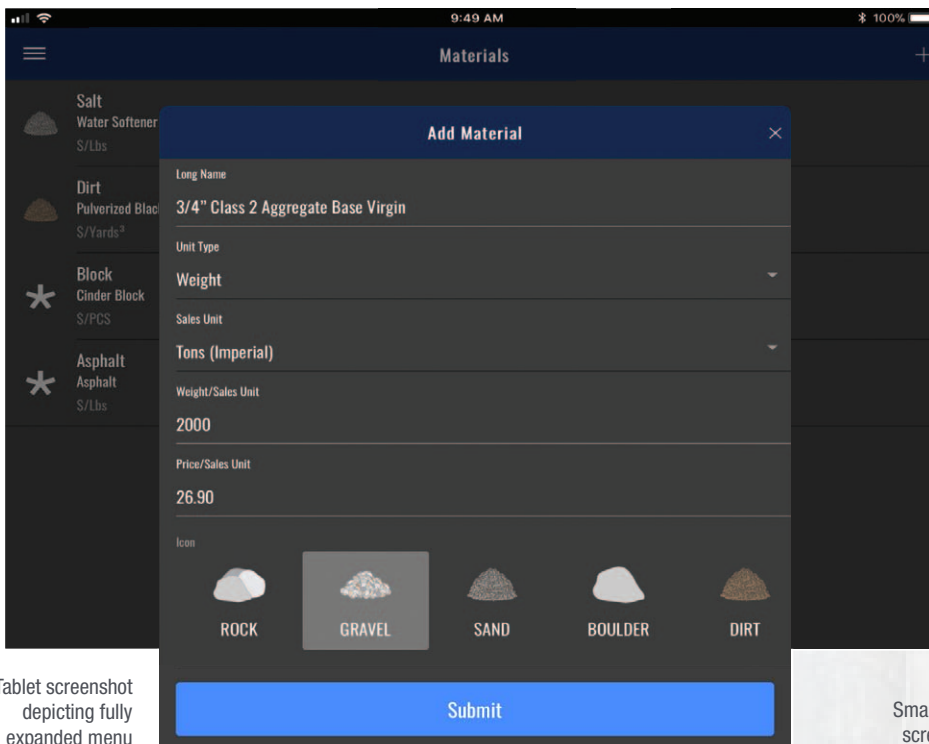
9:49 AM
100%

Materials

Salt
Water Softener
S/Lbs

Dirt
Pulverized Blac
S/Yards³

Block
Cinder Block
S/PCS

Asphalt
Asphalt
S/Lbs

Add Material

Long Name
3/4" Class 2 Aggregate Base Virgin

Unit Type
Weight

Sales Unit
Tons (Imperial)

Weight/Sales Unit
2000

Price/Sales Unit
26.90

Icon

ROCK
GRAVEL
SAND
BOULDER
DIRT

Submit

Tablet screenshot depicting fully expanded menu

Sma
scr